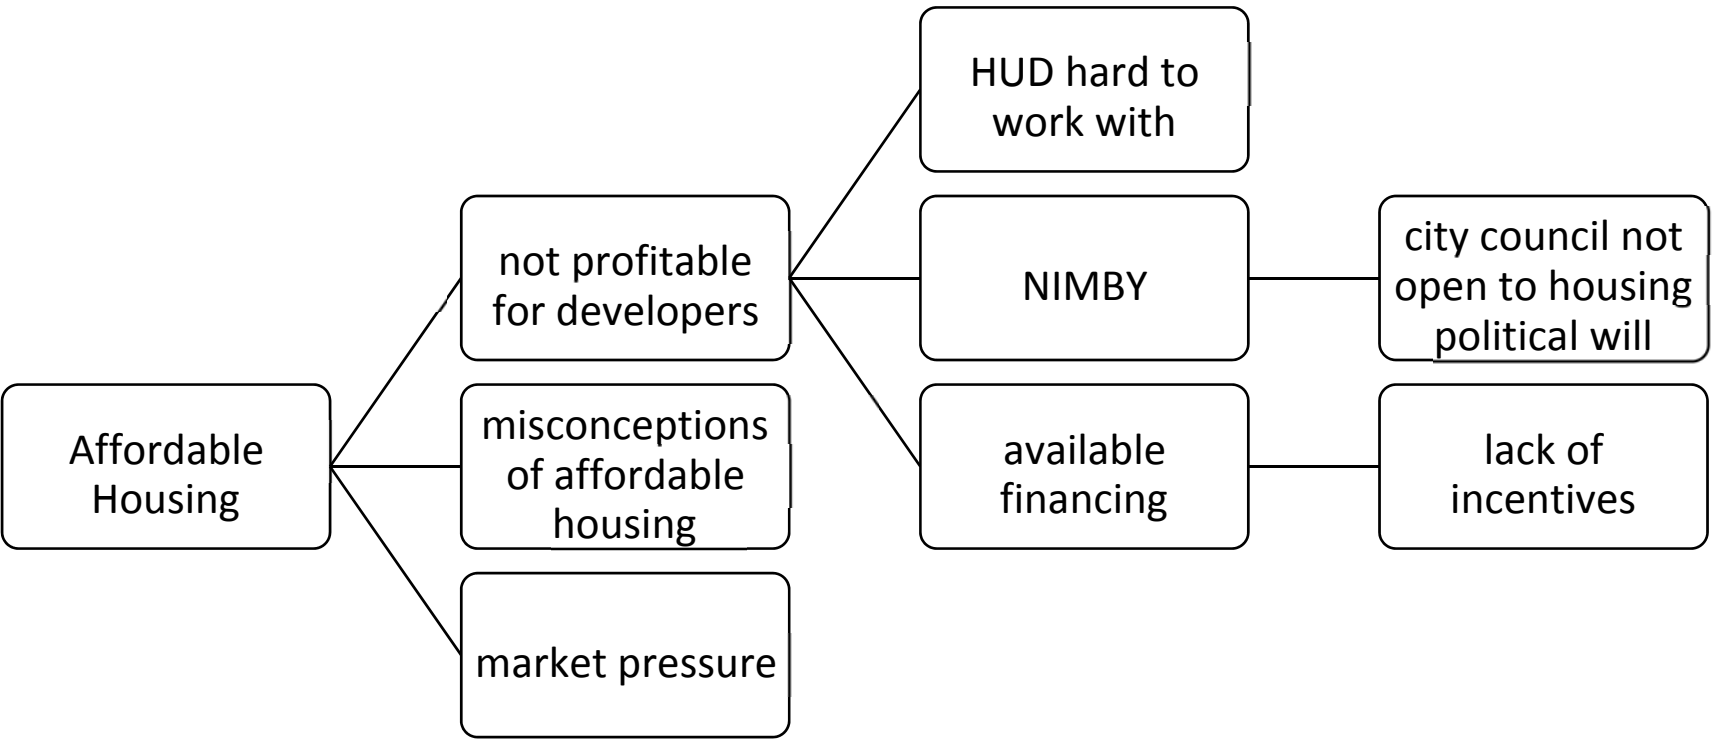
Affordable Housing

not profitable for developers

HUD hard to work with

NIMBY

city council not open to housing political will

available financing

lack of incentives

misconceptions of affordable housing

market pressure